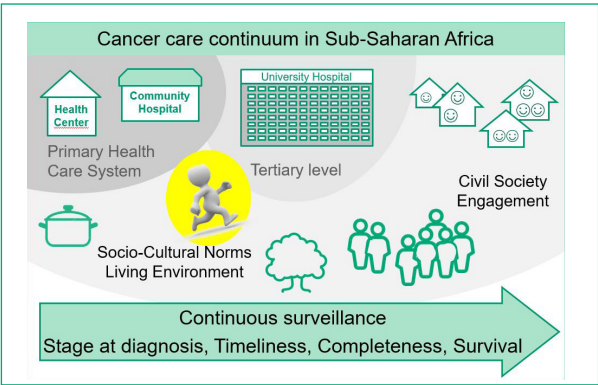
Cancer care continuum in Sub-Saharan Africa

Health Center

Community Hospital

Primary Health Care System

University Hospital

Tertiary level

Civil Society Engagement

Socio-Cultural Norms Living Environment

Continuous surveillance
Stage at diagnosis, Timeliness, Completeness, Survival